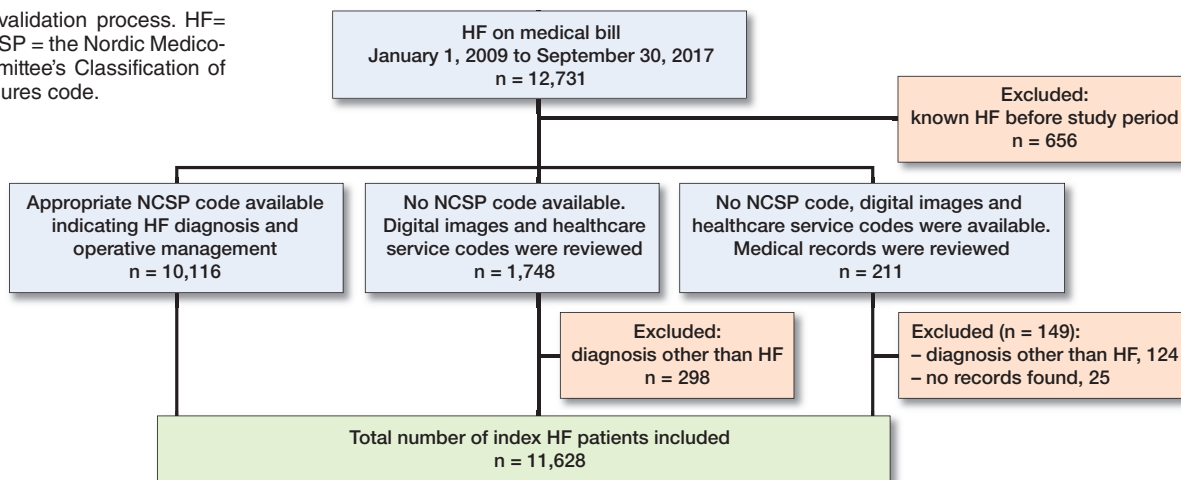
validation process. HF= SP = the Nordic Medicomittee's Classification of ures code.

HF on medical bill
January 1, 2009 to September 30, 2017
n = 12,731

Excluded:
known HF before study period
n = 656

Appropriate NCSP code available indicating HF diagnosis and operative management
n = 10,116

No NCSP code available. Digital images and healthcare service codes were reviewed
n = 1,748

No NCSP code, digital images and healthcare service codes were available. Medical records were reviewed
n = 211

Excluded:
diagnosis other than HF
n = 298

Excluded (n = 149):
– diagnosis other than HF, 124
– no records found, 25

Total number of index HF patients included
n = 11,628